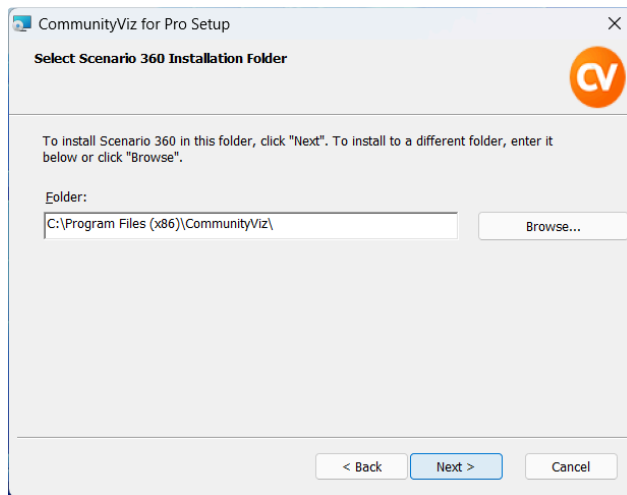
CommunityViz for Pro Setup

×

Select Scenario 360 Installation Folder

CV

To install Scenario 360 in this folder, click "Next". To install to a different folder, enter it below or click "Browse".

Folder:

C:\Program Files (x86)\CommunityViz\

Browse...

< Back

Next >

Cancel